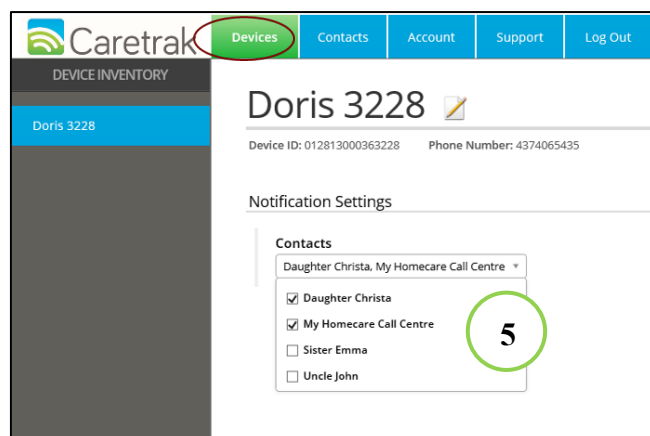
Caretrak

Devices Contacts Account Support Log Out

DEVICE INVENTORY

Doris 3228

Doris 3228

Device ID: 012813000363228 Phone Number: 4374065435

Notification Settings

Contacts

Daughter Christa, My Homecare Call Centre ▾

☑ Daughter Christa
☑ My Homecare Call Centre
☐ Sister Emma
☐ Uncle John

5